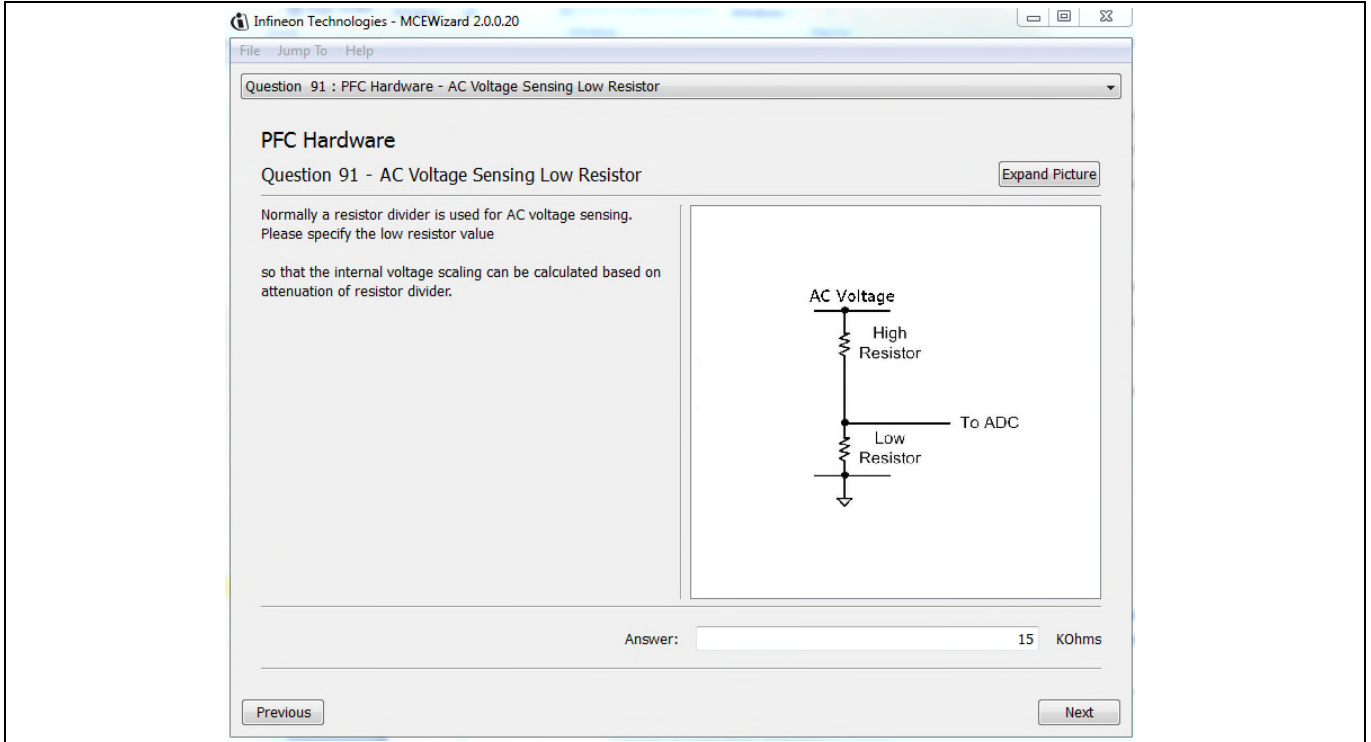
Infineon Technologies - MCEWizard 2.0.0.20

File Jump To Help

Question 91 : PFC Hardware - AC Voltage Sensing Low Resistor

PFC Hardware

Question 91 - AC Voltage Sensing Low Resistor

Expand Picture

Normally a resistor divider is used for AC voltage sensing. Please specify the low resistor value

so that the internal voltage scaling can be calculated based on attenuation of resistor divider.

AC Voltage

High Resistor

To ADC

Low Resistor

Answer: 15 KOhms

Previous

Next